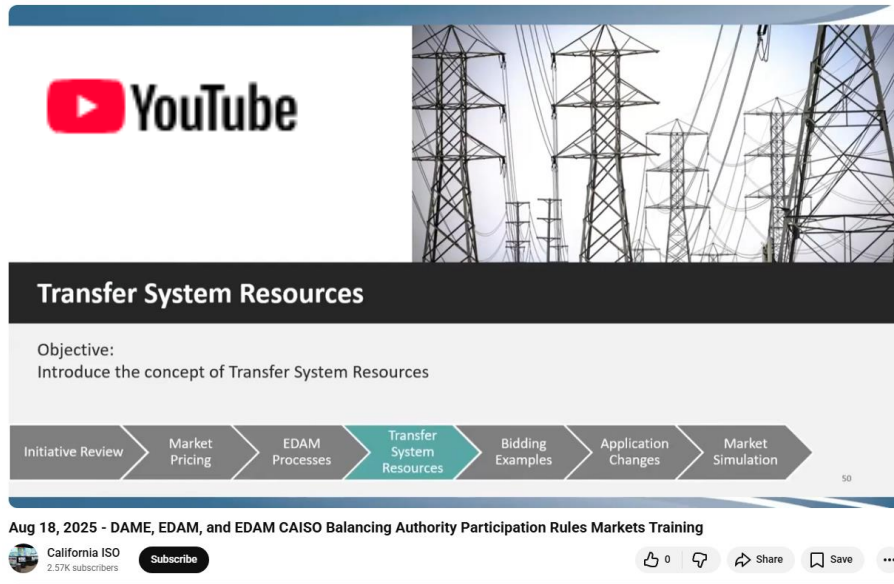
YouTube

Transfer System Resources

Objective:
Introduce the concept of Transfer System Resources

Initiative Review
Market Pricing
EDAM Processes
Transfer System Resources
Bidding Examples
Application Changes
Market Simulation

50

Aug 18, 2025 - DAME, EDAM, and EDAM CAISO Balancing Authority Participation Rules Markets Training

California ISO
2.57K subscribers

Subscribe

0

Share

Save

...